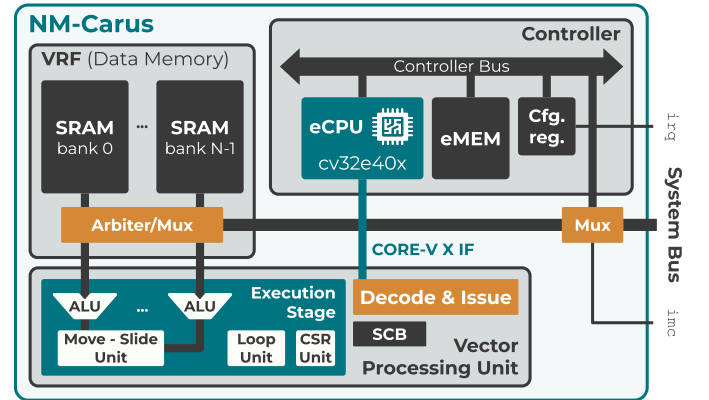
NM-Carus

VRF (Data Memory)

SRAM
bank 0

...

SRAM
bank N-1

Controller

Controller Bus

eCPU

cv32e40x

eMEM

Cfg.
reg.

irq

System Bus

Arbiter/Mux

Mux

CORE-V X IF

ALU

...

ALU

Execution
Stage

Decode & Issue

Move - Slide
Unit

Loop
Unit

CSR
Unit

SCB

Vector
Processing Unit

imc